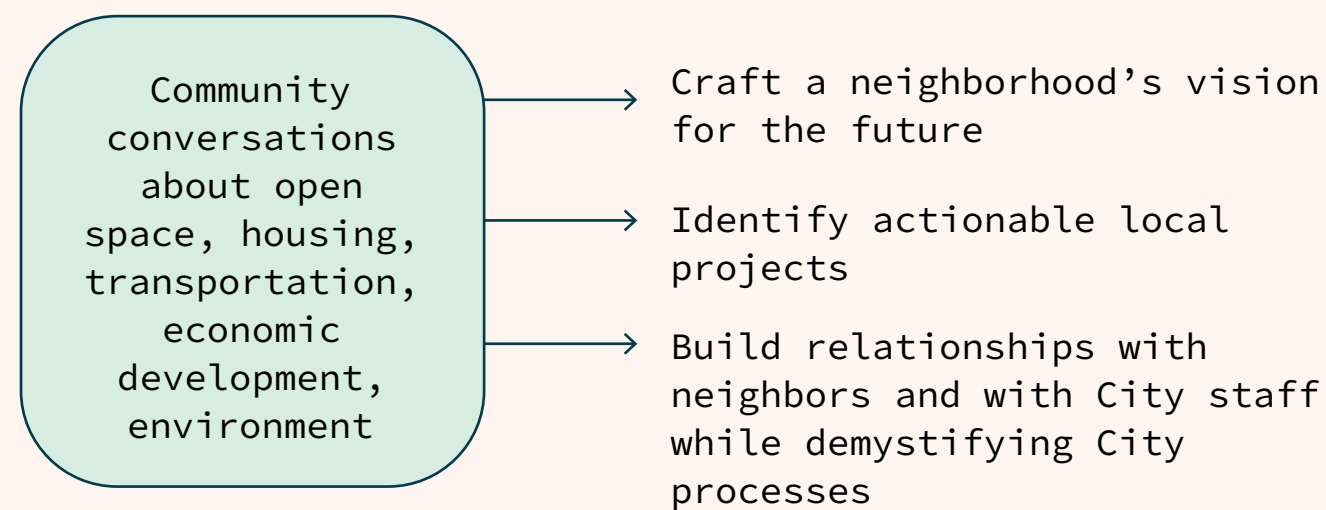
Community conversations about open space, housing, transportation, economic development, environment

Craft a neighborhood’s vision for the future

Identify actionable local projects

Build relationships with neighbors and with City staff while demystifying City processes